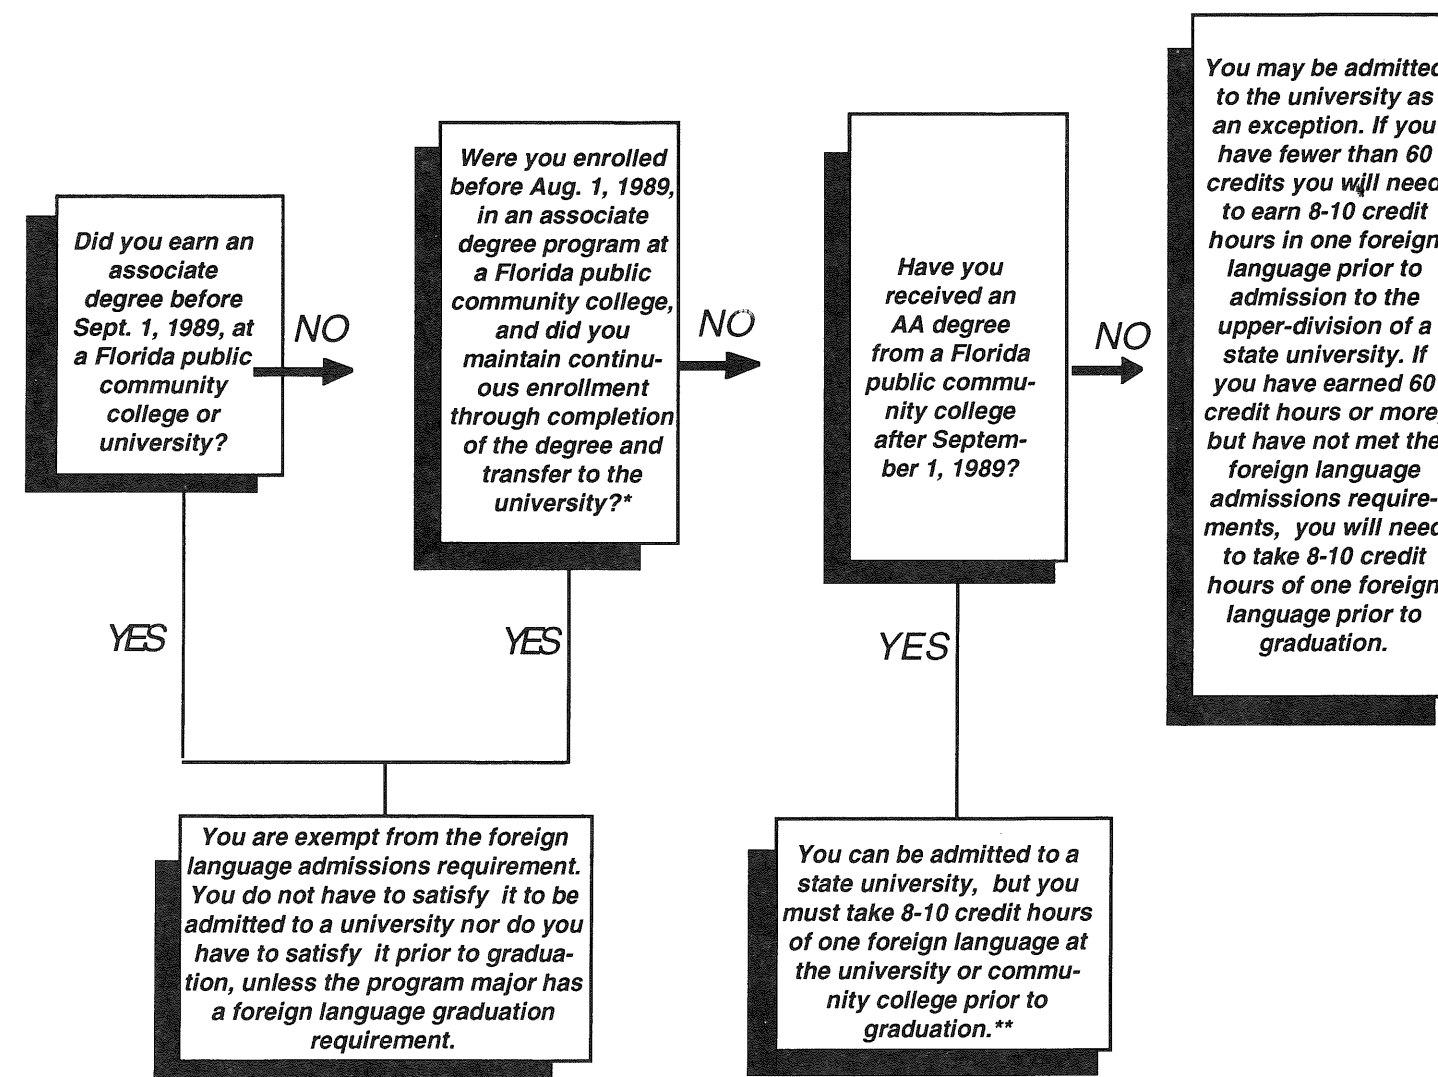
Did you earn an associate degree before Sept. 1, 1989, at a Florida public community college or university?

NO

Were you enrolled before Aug. 1, 1989, in an associate degree program at a Florida public community college, and did you maintain continuous enrollment through completion of the degree and transfer to the university?*

NO

Have you received an AA degree from a Florida public community college after September 1, 1989?

NO

You may be admitted to the university as an exception. If you have fewer than 60 credits you will need to earn 8-10 credit hours in one foreign language prior to admission to the upper-division of a state university. If you have earned 60 credit hours or more, but have not met the foreign language admissions requirements, you will need to take 8-10 credit hours of one foreign language prior to graduation.

YES

YES

YES

You are exempt from the foreign language admissions requirement. You do not have to satisfy it to be admitted to a university nor do you have to satisfy it prior to graduation, unless the program major has a foreign language graduation requirement.

You can be admitted to a state university, but you must take 8-10 credit hours of one foreign language at the university or community college prior to graduation.**